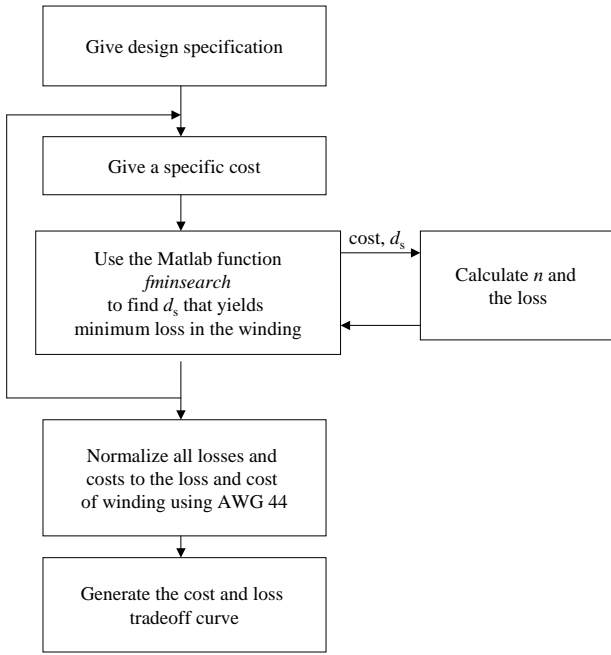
Give design specification

Give a specific cost

Use the Matlab function *fminsearch* to find $d_s$ that yields minimum loss in the winding

cost, $d_s$

Calculate *n* and the loss

Normalize all losses and costs to the loss and cost of winding using AWG 44

Generate the cost and loss tradeoff curve